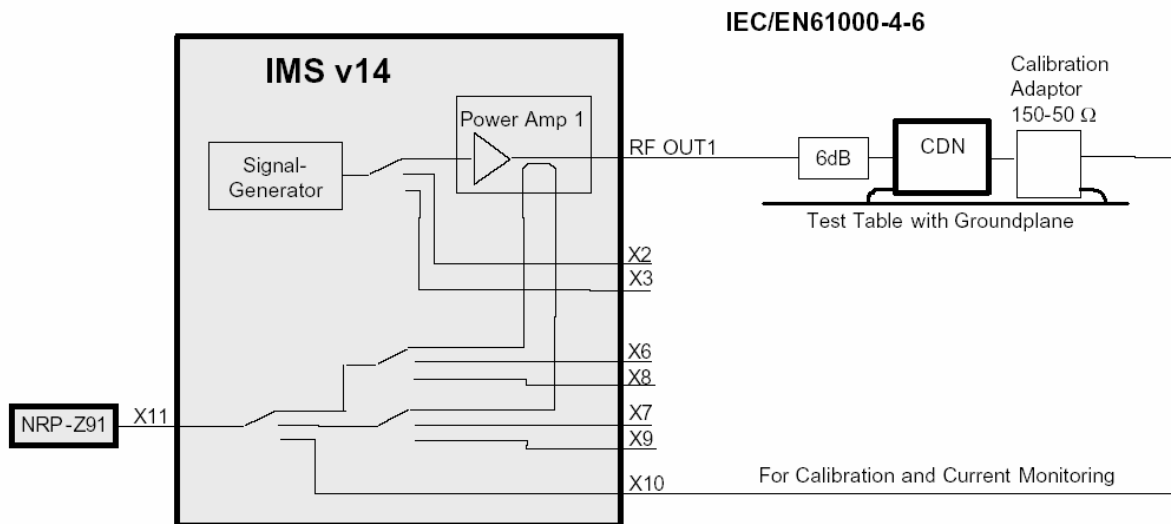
IEC/EN61000-4-6

IMS v14

Power Amp 1

Signal-Generator

RF OUT1

6dB

CDN

Calibration Adaptor 150-50 $\Omega$

Test Table with Groundplane

X2

X3

X6

X8

X7

X9

X10

NRP-Z91

X11

For Calibration and Current Monitoring